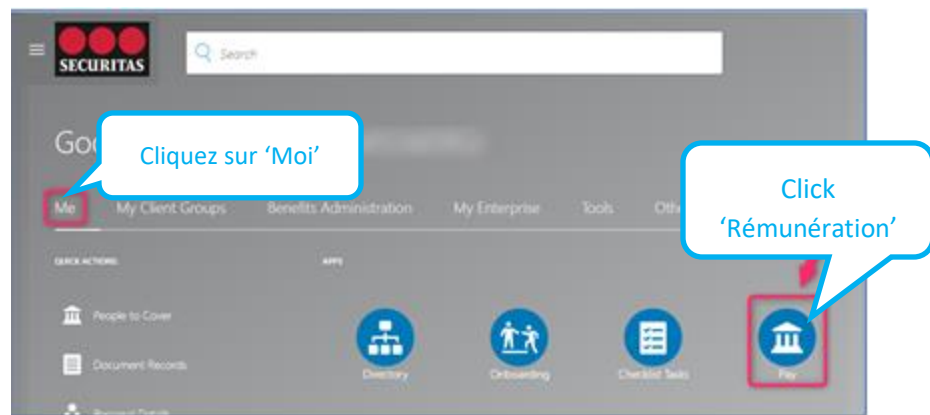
SECURITAS

Search

Goo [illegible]

Cliquez sur 'Moi'

Click 'Rémunération'

Me My Client Groups Benefits Administration My Enterprise Tools Oth

QUICK ACTIONS

APPS

People to Cover

Document Records

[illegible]

Directory

Onboarding

Checklist Tasks

Pay